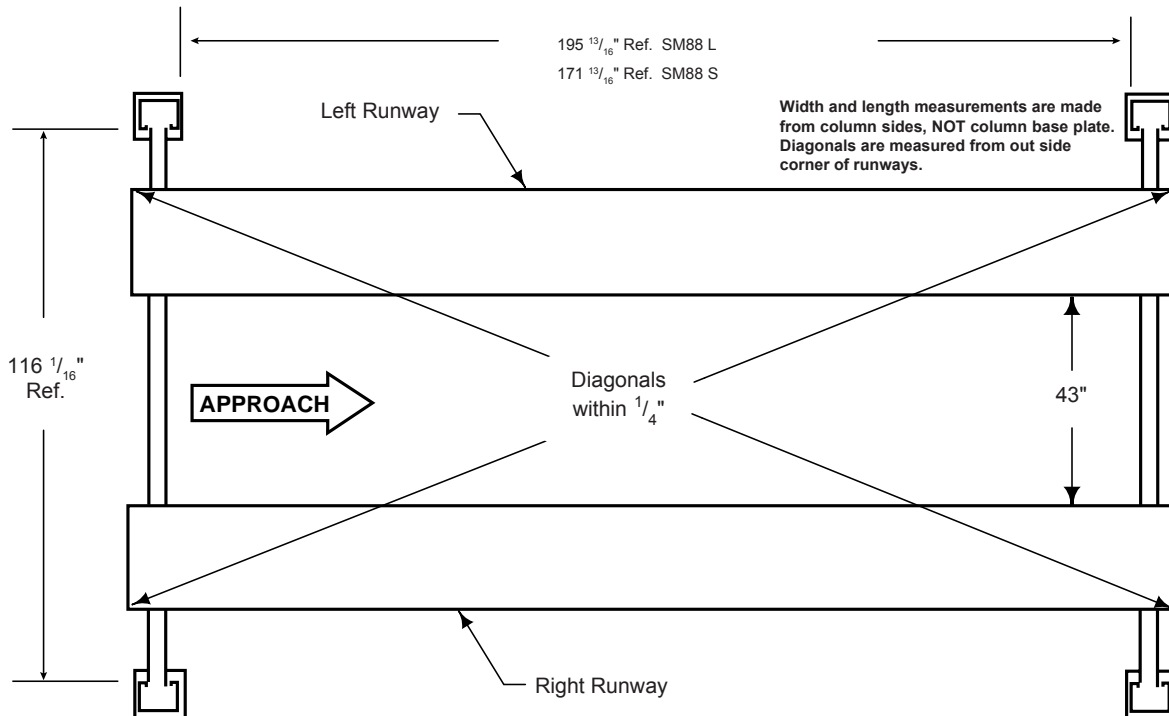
195 $^{13}/_{16}$" Ref. SM88 L

171 $^{13}/_{16}$" Ref. SM88 S

Left Runway

**Width and length measurements are made from column sides, NOT column base plate. Diagonals are measured from out side corner of runways.**

116 $^{1}/_{16}$" Ref.

APPROACH

Diagonals within $^{1}/_{4}$"

43"

Right Runway